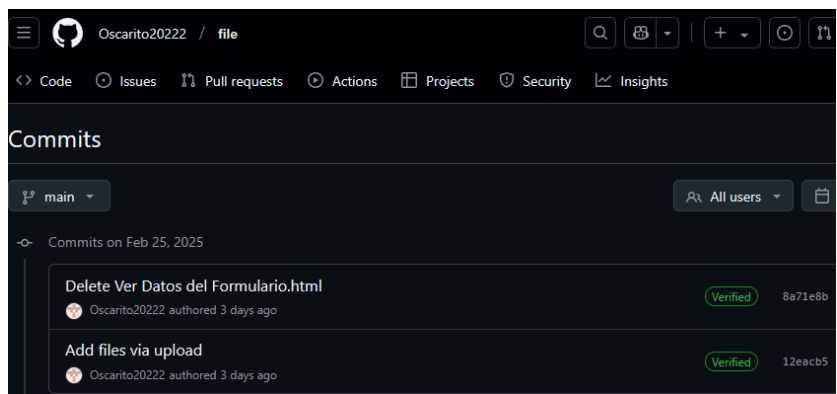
Oscarito20222 / file

Code Issues Pull requests Actions Projects Security Insights

Commits

main

All users

Commits on Feb 25, 2025

Delete Ver Datos del Formulario.html
Oscarito20222 authored 3 days ago
Verified 8a71e8b

Add files via upload
Oscarito20222 authored 3 days ago
Verified 12eacb5